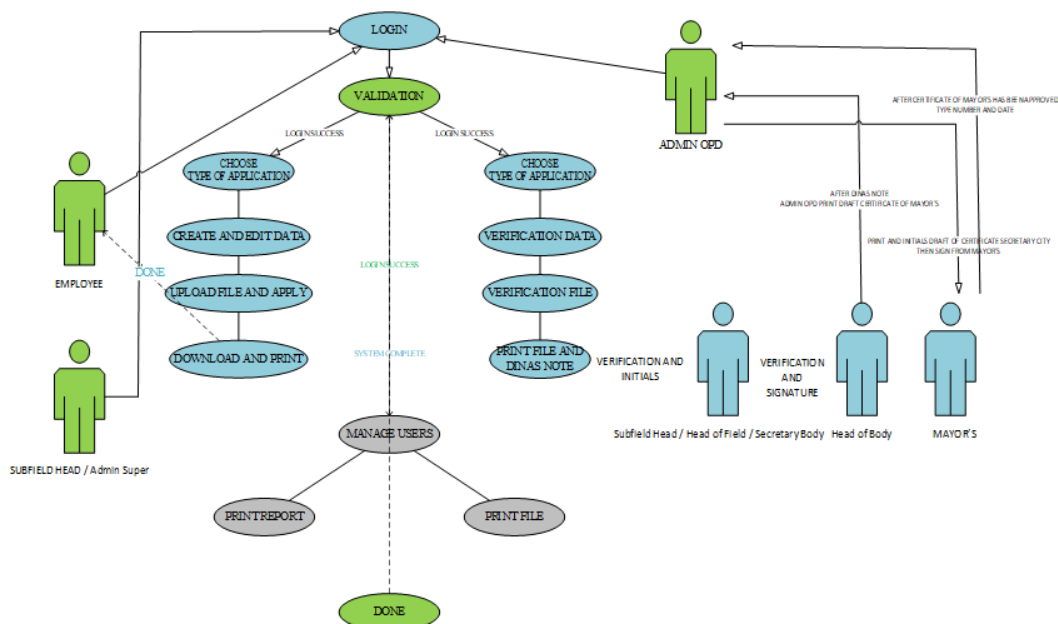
LOGIN

VALIDATION

ADMIN OPD

AFTER CERTIFICATE OF MAYOR'S HAS BEEN APPROVED TYPE NUMBER AND DATE

LOGIN SUCCESS

LOGIN SUCCESS

CHOOSE TYPE OF APPLICATION

CHOOSE TYPE OF APPLICATION

AFTER DINAS NOTE ADMIN OPD PRINT DRAFT CERTIFICATE OF MAYOR'S

CREATE AND EDIT DATA

VERIFICATION DATA

PRINT AND INITIALS DRAFT OF CERTIFICATE SECRETARY CITY THEN SIGN FROM MAYOR'S

EMPLOYEE

DONE

LOGIN SUCCESS

UPLOAD FILE AND APPLY

VERIFICATION FILE

DOWNLOAD AND PRINT

SYSTEM COMPLETE

PRINT FILE AND DINAS NOTE

VERIFICATION AND INITIALS

VERIFICATION AND SIGNATURE

Subfield Head / Head of Field / Secretary Body

Head of Body

MAYOR'S

MANAGE USERS

SUBFIELD HEAD / Admin Super

PRINT REPORT

PRINT FILE

DONE